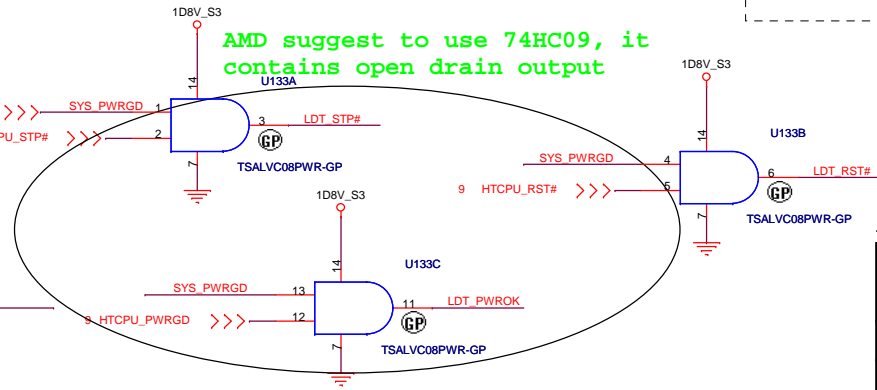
1D8V_S3

AMD suggest to use 74HC09, it contains open drain output

U133A

SYS_PWRGD 1

PU_STP# 2

14

3 LDT_STP#

GP

7

TSALVC08PWR-GP

1D8V_S3

U133B

14

SYS_PWRGD 4

9 HTCPU_RST# 5

6 LDT_RST#

GP

7

TSALVC08PWR-GP

1D8V_S3

14

U133C

SYS_PWRGD 13

9 HTCPU_PWRGD 12

11 LDT_PWROK

GP

7

TSALVC08PWR-GP